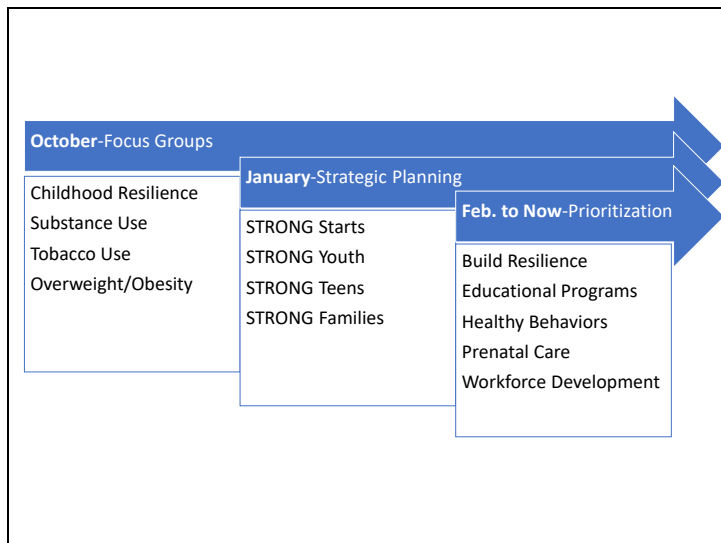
**October**-Focus Groups

Childhood Resilience
Substance Use
Tobacco Use
Overweight/Obesity

**January**-Strategic Planning

STRONG Starts
STRONG Youth
STRONG Teens
STRONG Families

**Feb. to Now**-Prioritization

Build Resilience
Educational Programs
Healthy Behaviors
Prenatal Care
Workforce Development